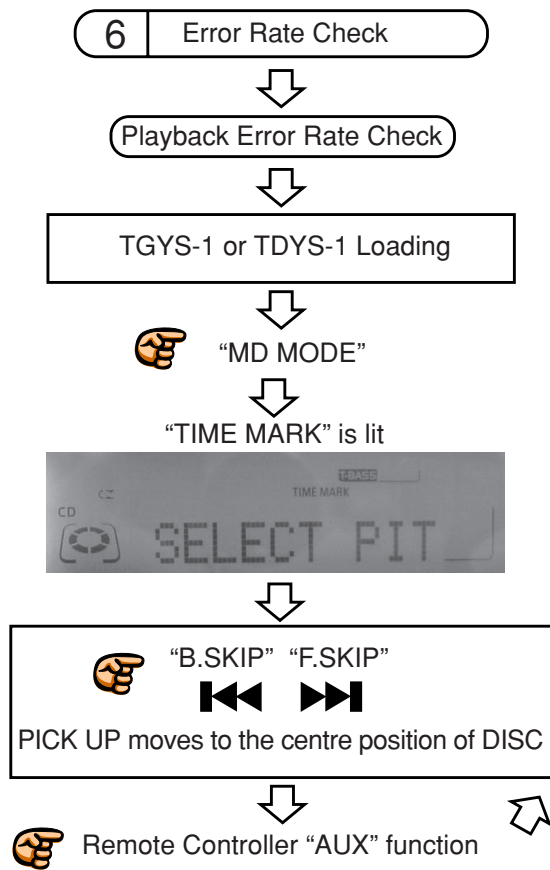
6 Error Rate Check

Playback Error Rate Check

TGYS-1 or TDYS-1 Loading

"MD MODE"

"TIME MARK" is lit

T-BASS
TIME MARK
CD
SELECT PIT

"B.SKIP" "F.SKIP"

PICK UP moves to the centre position of DISC

Remote Controller "AUX" function